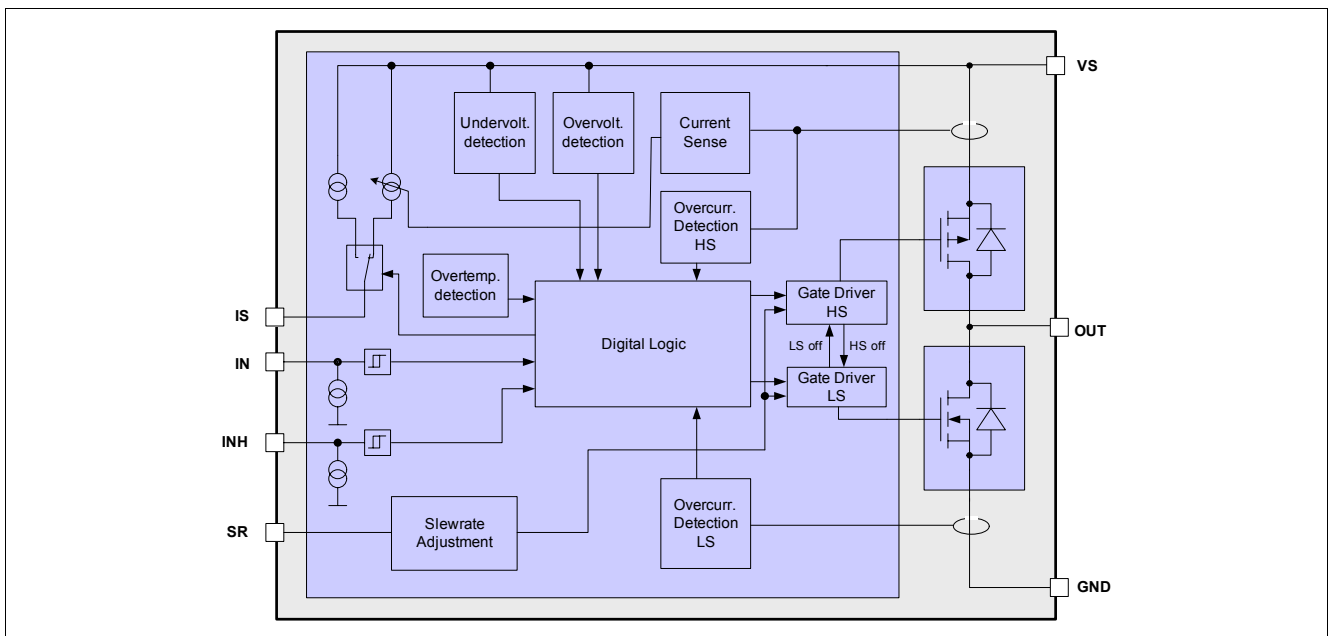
VS

Undervolt. detection

Overvolt. detection

Current Sense

Overcurr. Detection HS

Overtemp. detection

Digital Logic

Gate Driver HS

LS off

HS off

Gate Driver LS

IS

IN

INH

SR

Slewrate Adjustment

Overcurr. Detection LS

OUT

GND